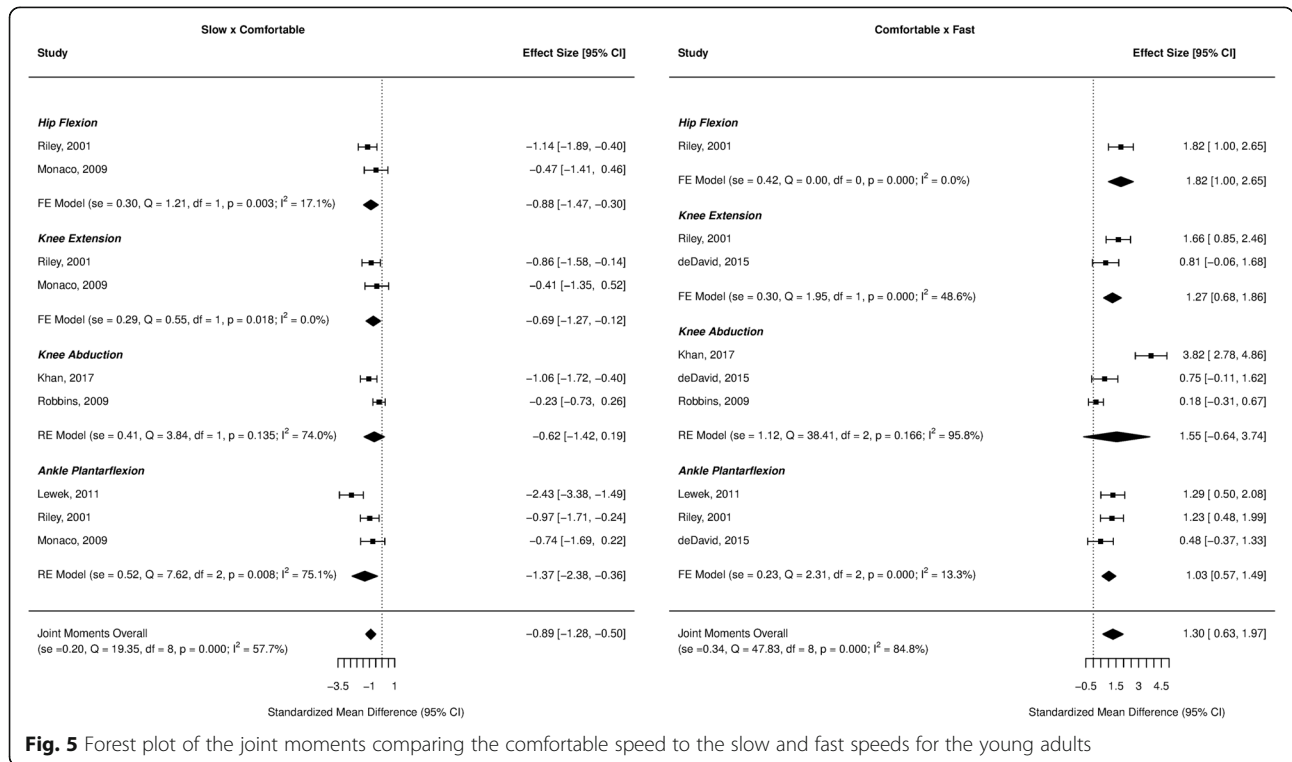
**Slow x Comfortable**

| Study | Effect Size [95% CI] |
|---|---|
| ***Hip Flexion*** | |
| Riley, 2001 | −1.14 [−1.89, −0.40] |
| Monaco, 2009 | −0.47 [−1.41, 0.46] |
| FE Model (se = 0.30, Q = 1.21, df = 1, p = 0.003; $I^2$ = 17.1%) | −0.88 [−1.47, −0.30] |
| ***Knee Extension*** | |
| Riley, 2001 | −0.86 [−1.58, −0.14] |
| Monaco, 2009 | −0.41 [−1.35, 0.52] |
| FE Model (se = 0.29, Q = 0.55, df = 1, p = 0.018; $I^2$ = 0.0%) | −0.69 [−1.27, −0.12] |
| ***Knee Abduction*** | |
| Khan, 2017 | −1.06 [−1.72, −0.40] |
| Robbins, 2009 | −0.23 [−0.73, 0.26] |
| RE Model (se = 0.41, Q = 3.84, df = 1, p = 0.135; $I^2$ = 74.0%) | −0.62 [−1.42, 0.19] |
| ***Ankle Plantarflexion*** | |
| Lewek, 2011 | −2.43 [−3.38, −1.49] |
| Riley, 2001 | −0.97 [−1.71, −0.24] |
| Monaco, 2009 | −0.74 [−1.69, 0.22] |
| RE Model (se = 0.52, Q = 7.62, df = 2, p = 0.008; $I^2$ = 75.1%) | −1.37 [−2.38, −0.36] |
| Joint Moments Overall (se =0.20, Q = 19.35, df = 8, p = 0.000; $I^2$ = 57.7%) | −0.89 [−1.28, −0.50] |

−3.5 −1 1

Standardized Mean Difference (95% CI)

**Comfortable x Fast**

| Study | Effect Size [95% CI] |
|---|---|
| ***Hip Flexion*** | |
| Riley, 2001 | 1.82 [ 1.00, 2.65] |
| FE Model (se = 0.42, Q = 0.00, df = 0, p = 0.000; $I^2$ = 0.0%) | 1.82 [1.00, 2.65] |
| ***Knee Extension*** | |
| Riley, 2001 | 1.66 [ 0.85, 2.46] |
| deDavid, 2015 | 0.81 [−0.06, 1.68] |
| FE Model (se = 0.30, Q = 1.95, df = 1, p = 0.000; $I^2$ = 48.6%) | 1.27 [0.68, 1.86] |
| ***Knee Abduction*** | |
| Khan, 2017 | 3.82 [ 2.78, 4.86] |
| deDavid, 2015 | 0.75 [−0.11, 1.62] |
| Robbins, 2009 | 0.18 [−0.31, 0.67] |
| RE Model (se = 1.12, Q = 38.41, df = 2, p = 0.166; $I^2$ = 95.8%) | 1.55 [−0.64, 3.74] |
| ***Ankle Plantarflexion*** | |
| Lewek, 2011 | 1.29 [ 0.50, 2.08] |
| Riley, 2001 | 1.23 [ 0.48, 1.99] |
| deDavid, 2015 | 0.48 [−0.37, 1.33] |
| FE Model (se = 0.23, Q = 2.31, df = 2, p = 0.000; $I^2$ = 13.3%) | 1.03 [0.57, 1.49] |
| Joint Moments Overall (se =0.34, Q = 47.83, df = 8, p = 0.000; $I^2$ = 84.8%) | 1.30 [ 0.63, 1.97] |

−0.5 1.5 3 4.5

Standardized Mean Difference (95% CI)

**Fig. 5** Forest plot of the joint moments comparing the comfortable speed to the slow and fast speeds for the young adults